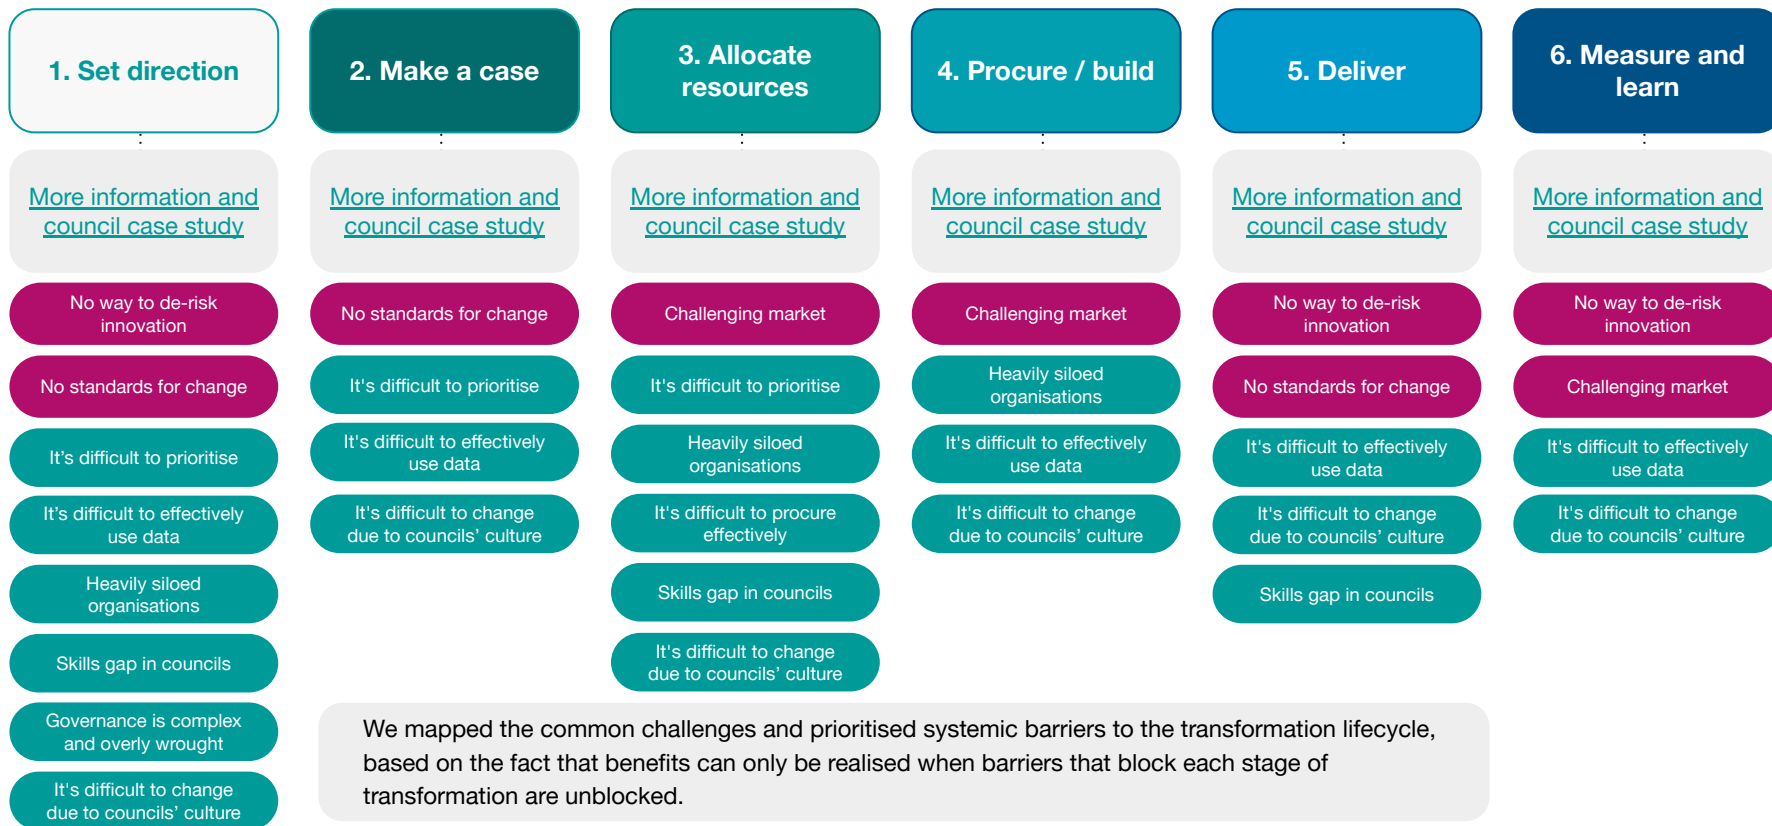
1. Set direction

More information and council case study

No way to de-risk innovation

No standards for change

It's difficult to prioritise

It's difficult to effectively use data

Heavily siloed organisations

Skills gap in councils

Governance is complex and overly wrought

It's difficult to change due to councils' culture

2. Make a case

More information and council case study

No standards for change

It's difficult to prioritise

It's difficult to effectively use data

It's difficult to change due to councils' culture

3. Allocate resources

More information and council case study

Challenging market

It's difficult to prioritise

Heavily siloed organisations

It's difficult to procure effectively

Skills gap in councils

It's difficult to change due to councils' culture

4. Procure / build

More information and council case study

Challenging market

Heavily siloed organisations

It's difficult to effectively use data

It's difficult to change due to councils' culture

5. Deliver

More information and council case study

No way to de-risk innovation

No standards for change

It's difficult to effectively use data

It's difficult to change due to councils' culture

Skills gap in councils

6. Measure and learn

More information and council case study

No way to de-risk innovation

Challenging market

It's difficult to effectively use data

It's difficult to change due to councils' culture

We mapped the common challenges and prioritised systemic barriers to the transformation lifecycle, based on the fact that benefits can only be realised when barriers that block each stage of transformation are unblocked.